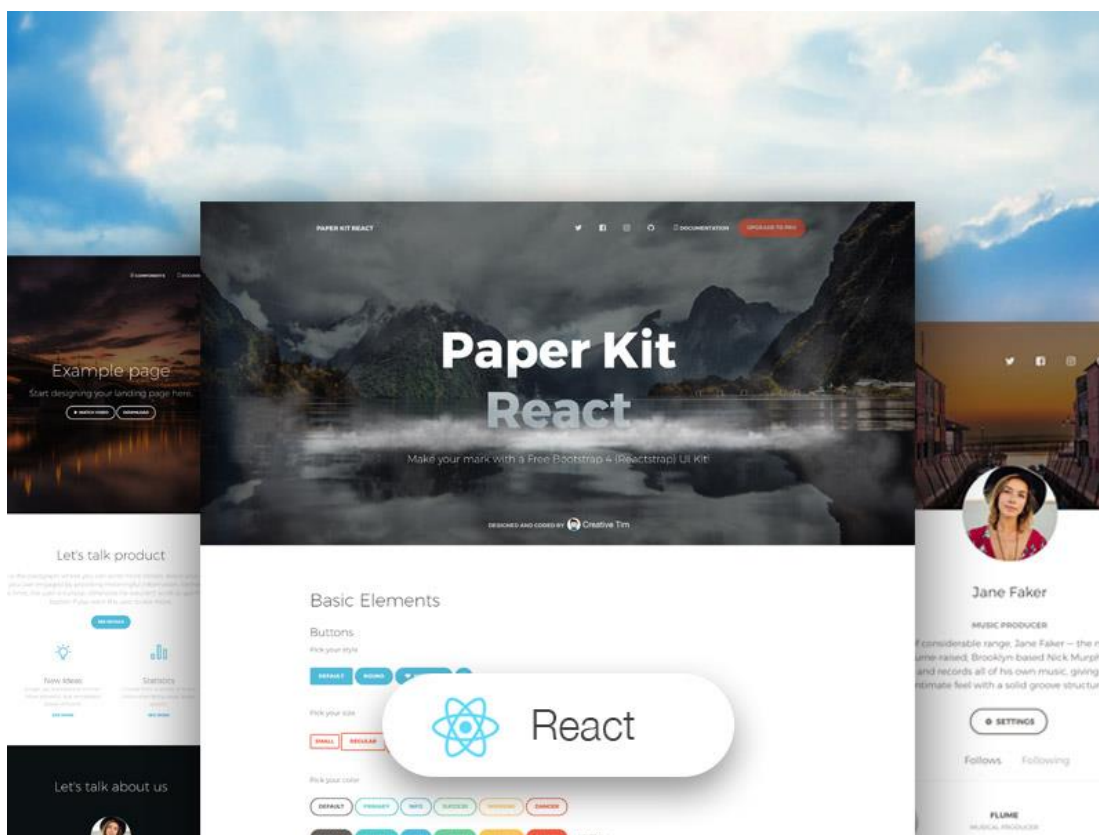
PAPER KIT REACT

DOCUMENTATION

UPGRADE TO PRO

Paper Kit

React

Make your mark with a Free Bootstrap 4 (Reactstrap) UI Kit!

DESIGNED AND CODED BY Creative Tim

COMPONENTS

Example page

Start designing your landing page here.

WATCH VIDEO

DOWNLOAD

Let's talk product

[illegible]

SEE DETAILS

New Ideas

Statistics

SEE MORE

SEE MORE

Let's talk about us

Basic Elements

Buttons

Pick your style

DEFAULT

ROUND

Pick your size

SMALL

REGULAR

Pick your color

DEFAULT

PRIMARY

INFO

SUCCESS

WARNING

DANGER

React

Jane Faker

MUSIC PRODUCER

f considerable range, Jane Faker — the n ume-raised, Brooklyn-based Nick Murph and records all of his own music, giving ntimate feel with a solid groove structu

SETTINGS

Follows

Following

FLUME

MUSICAL PRODUCER